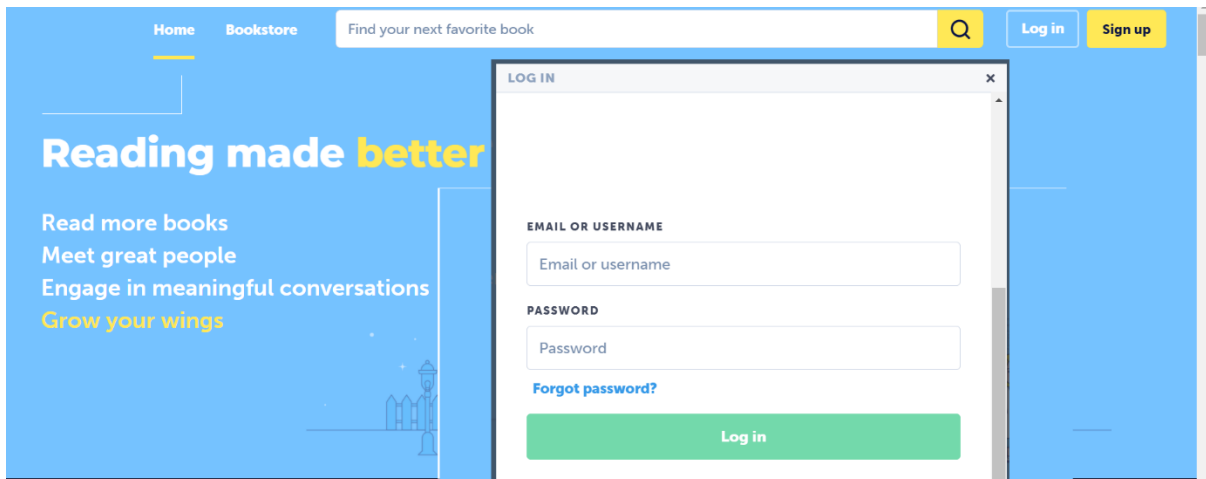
Home Bookstore Find your next favorite book Log in Sign up

Reading made better

Read more books
Meet great people
Engage in meaningful conversations
Grow your wings

LOG IN ×

EMAIL OR USERNAME
Email or username

PASSWORD
Password

Forgot password?

Log in